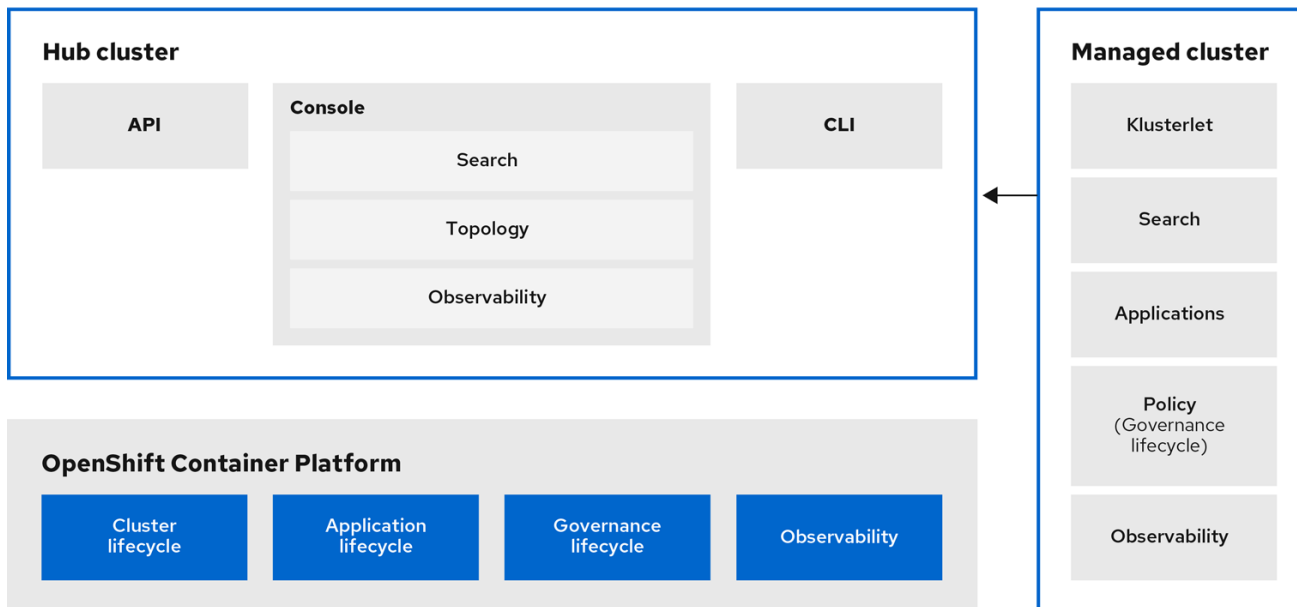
Hub cluster

API

Console

Search

Topology

Observability

CLI

Managed cluster

Klusterlet

Search

Applications

Policy
(Governance lifecycle)

Observability

OpenShift Container Platform

Cluster lifecycle

Application lifecycle

Governance lifecycle

Observability